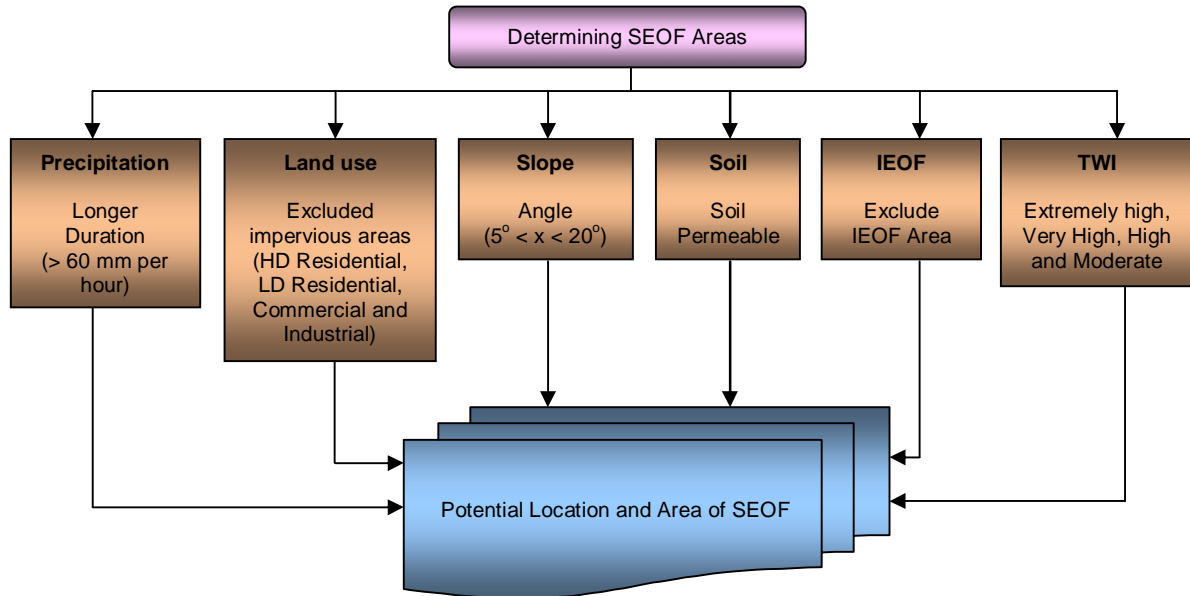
Determining SEOF Areas

Precipitation

Longer Duration (> 60 mm per hour)

Land use

Excluded impervious areas (HD Residential, LD Residential, Commercial and Industrial)

Slope

Angle ($5^o < x < 20^o$)

Soil

Soil Permeable

IEOF

Exclude IEOF Area

TWI

Extremely high, Very High, High and Moderate

Potential Location and Area of SEOF